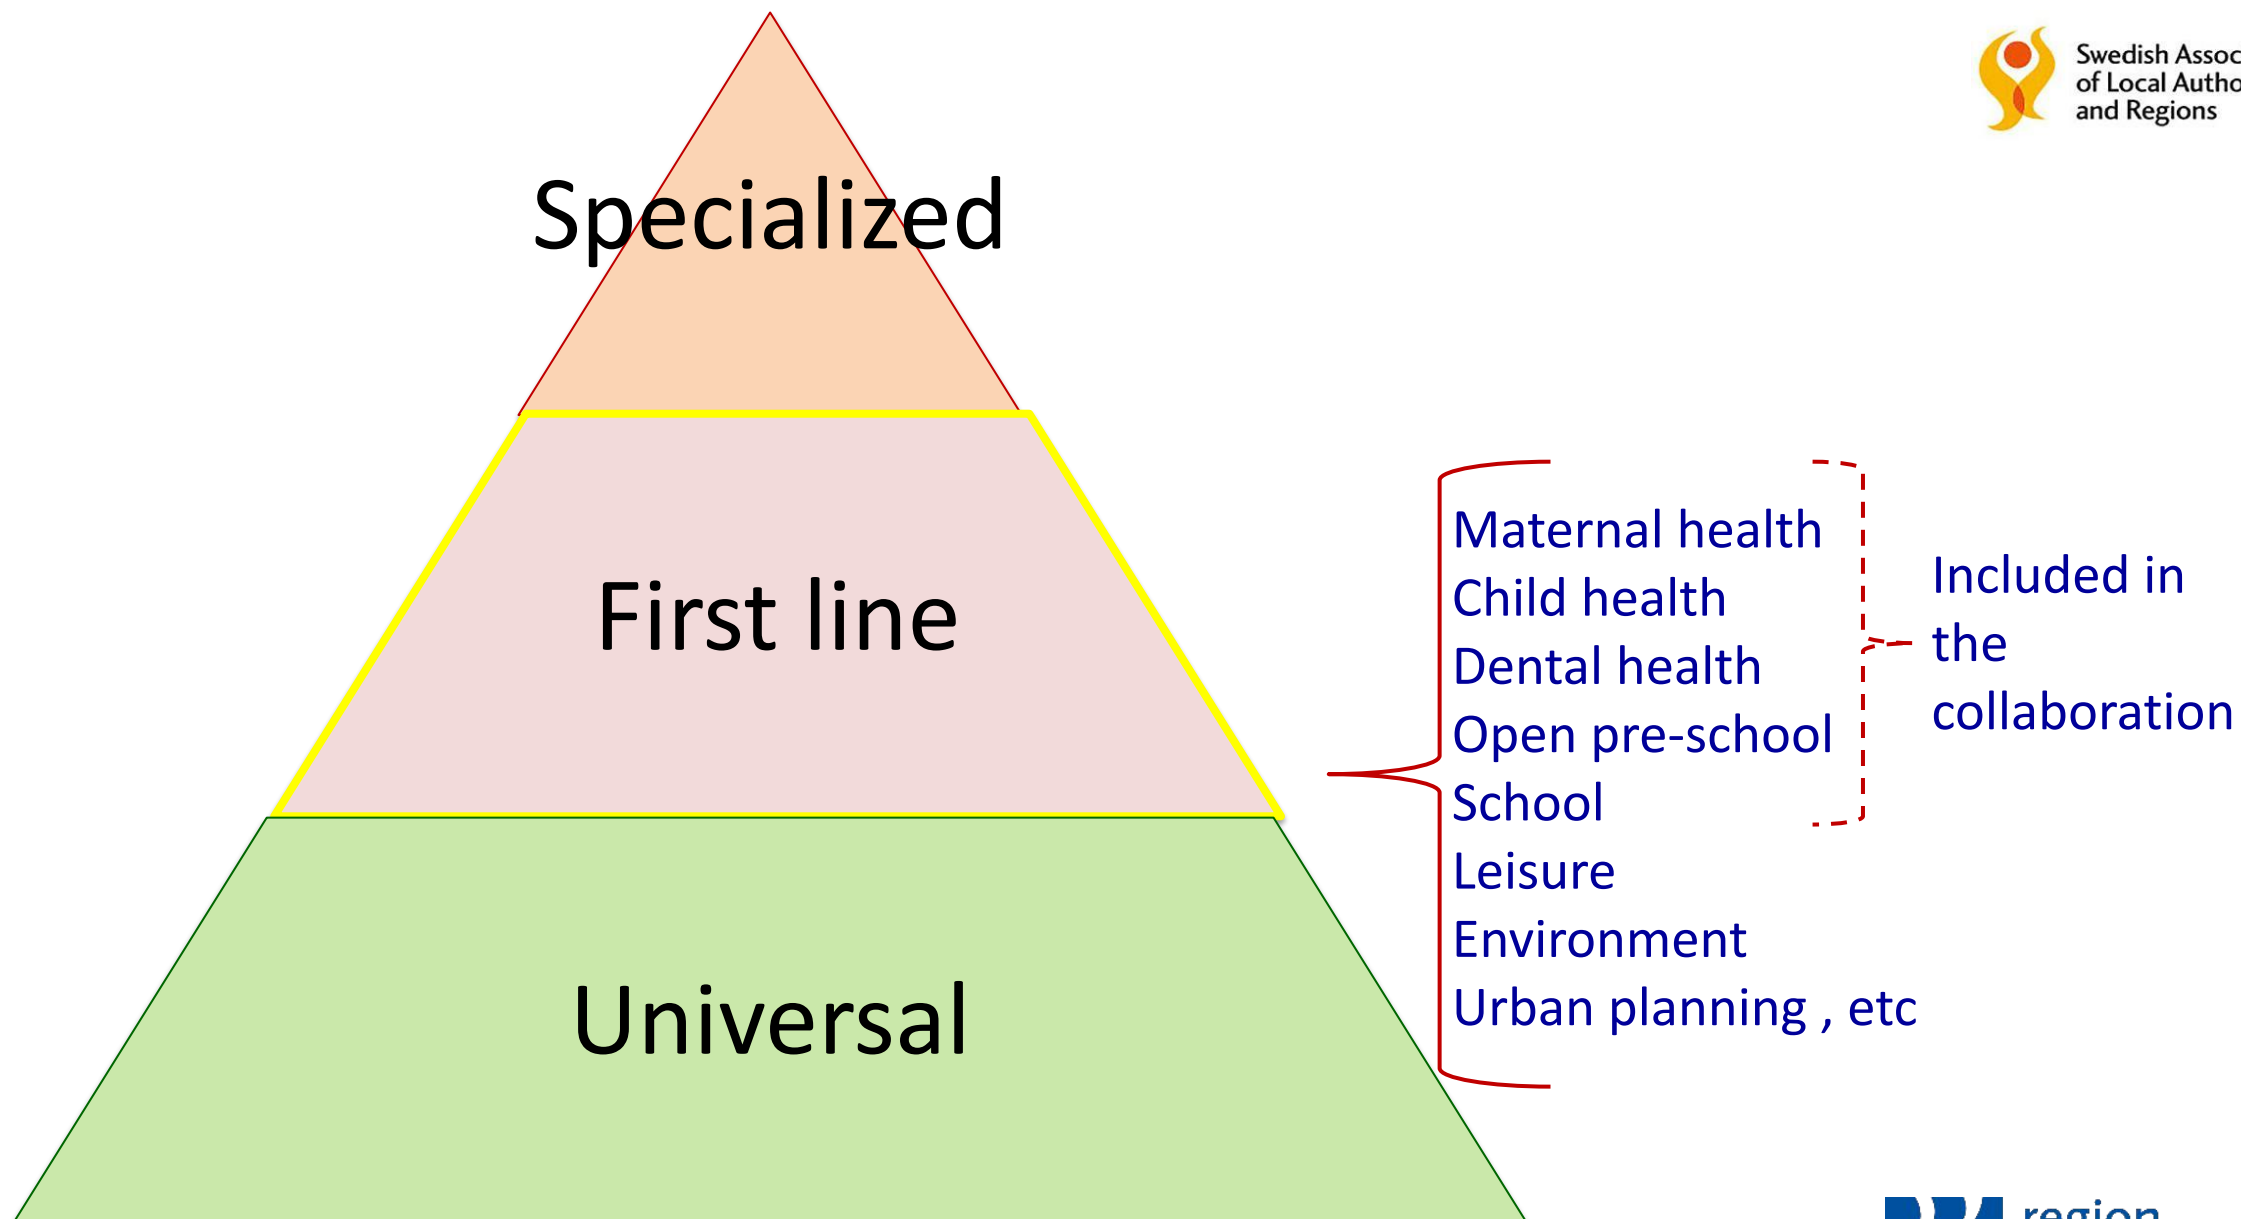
Swedish Assoc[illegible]
of Local Autho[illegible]
and Regions

Specialized

First line

Universal

Maternal health
Child health
Dental health
Open pre-school
School
Leisure
Environment
Urban planning , etc

Included in the collaboration

region